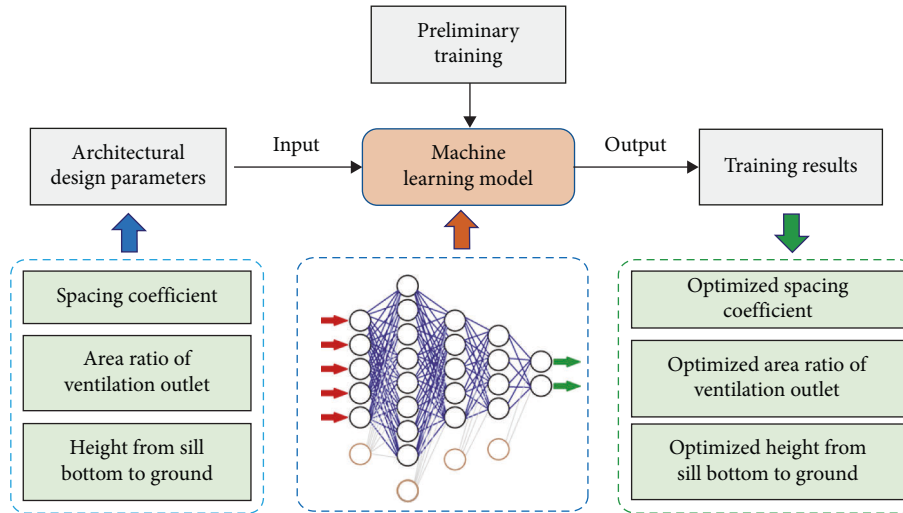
Preliminary training

Architectural design parameters

Input

Machine learning model

Output

Training results

Spacing coefficient

Area ratio of ventilation outlet

Height from sill bottom to ground

Optimized spacing coefficient

Optimized area ratio of ventilation outlet

Optimized height from sill bottom to ground